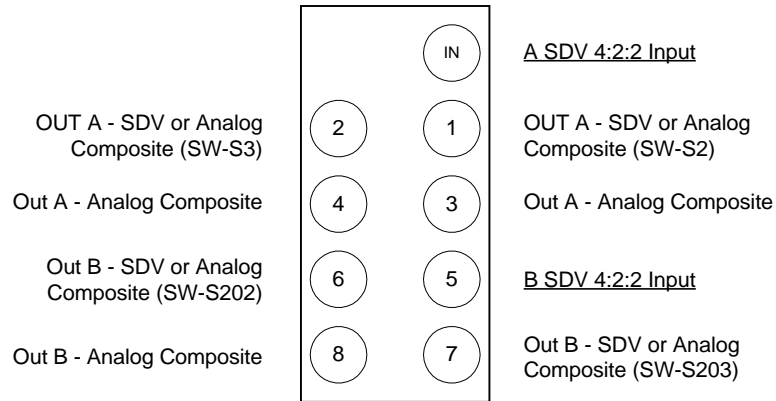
IN

A SDV 4:2:2 Input

OUT A - SDV or Analog Composite (SW-S3)

2

1

OUT A - SDV or Analog Composite (SW-S2)

Out A - Analog Composite

4

3

Out A - Analog Composite

Out B - SDV or Analog Composite (SW-S202)

6

5

B SDV 4:2:2 Input

Out B - Analog Composite

8

7

Out B - SDV or Analog Composite (SW-S203)